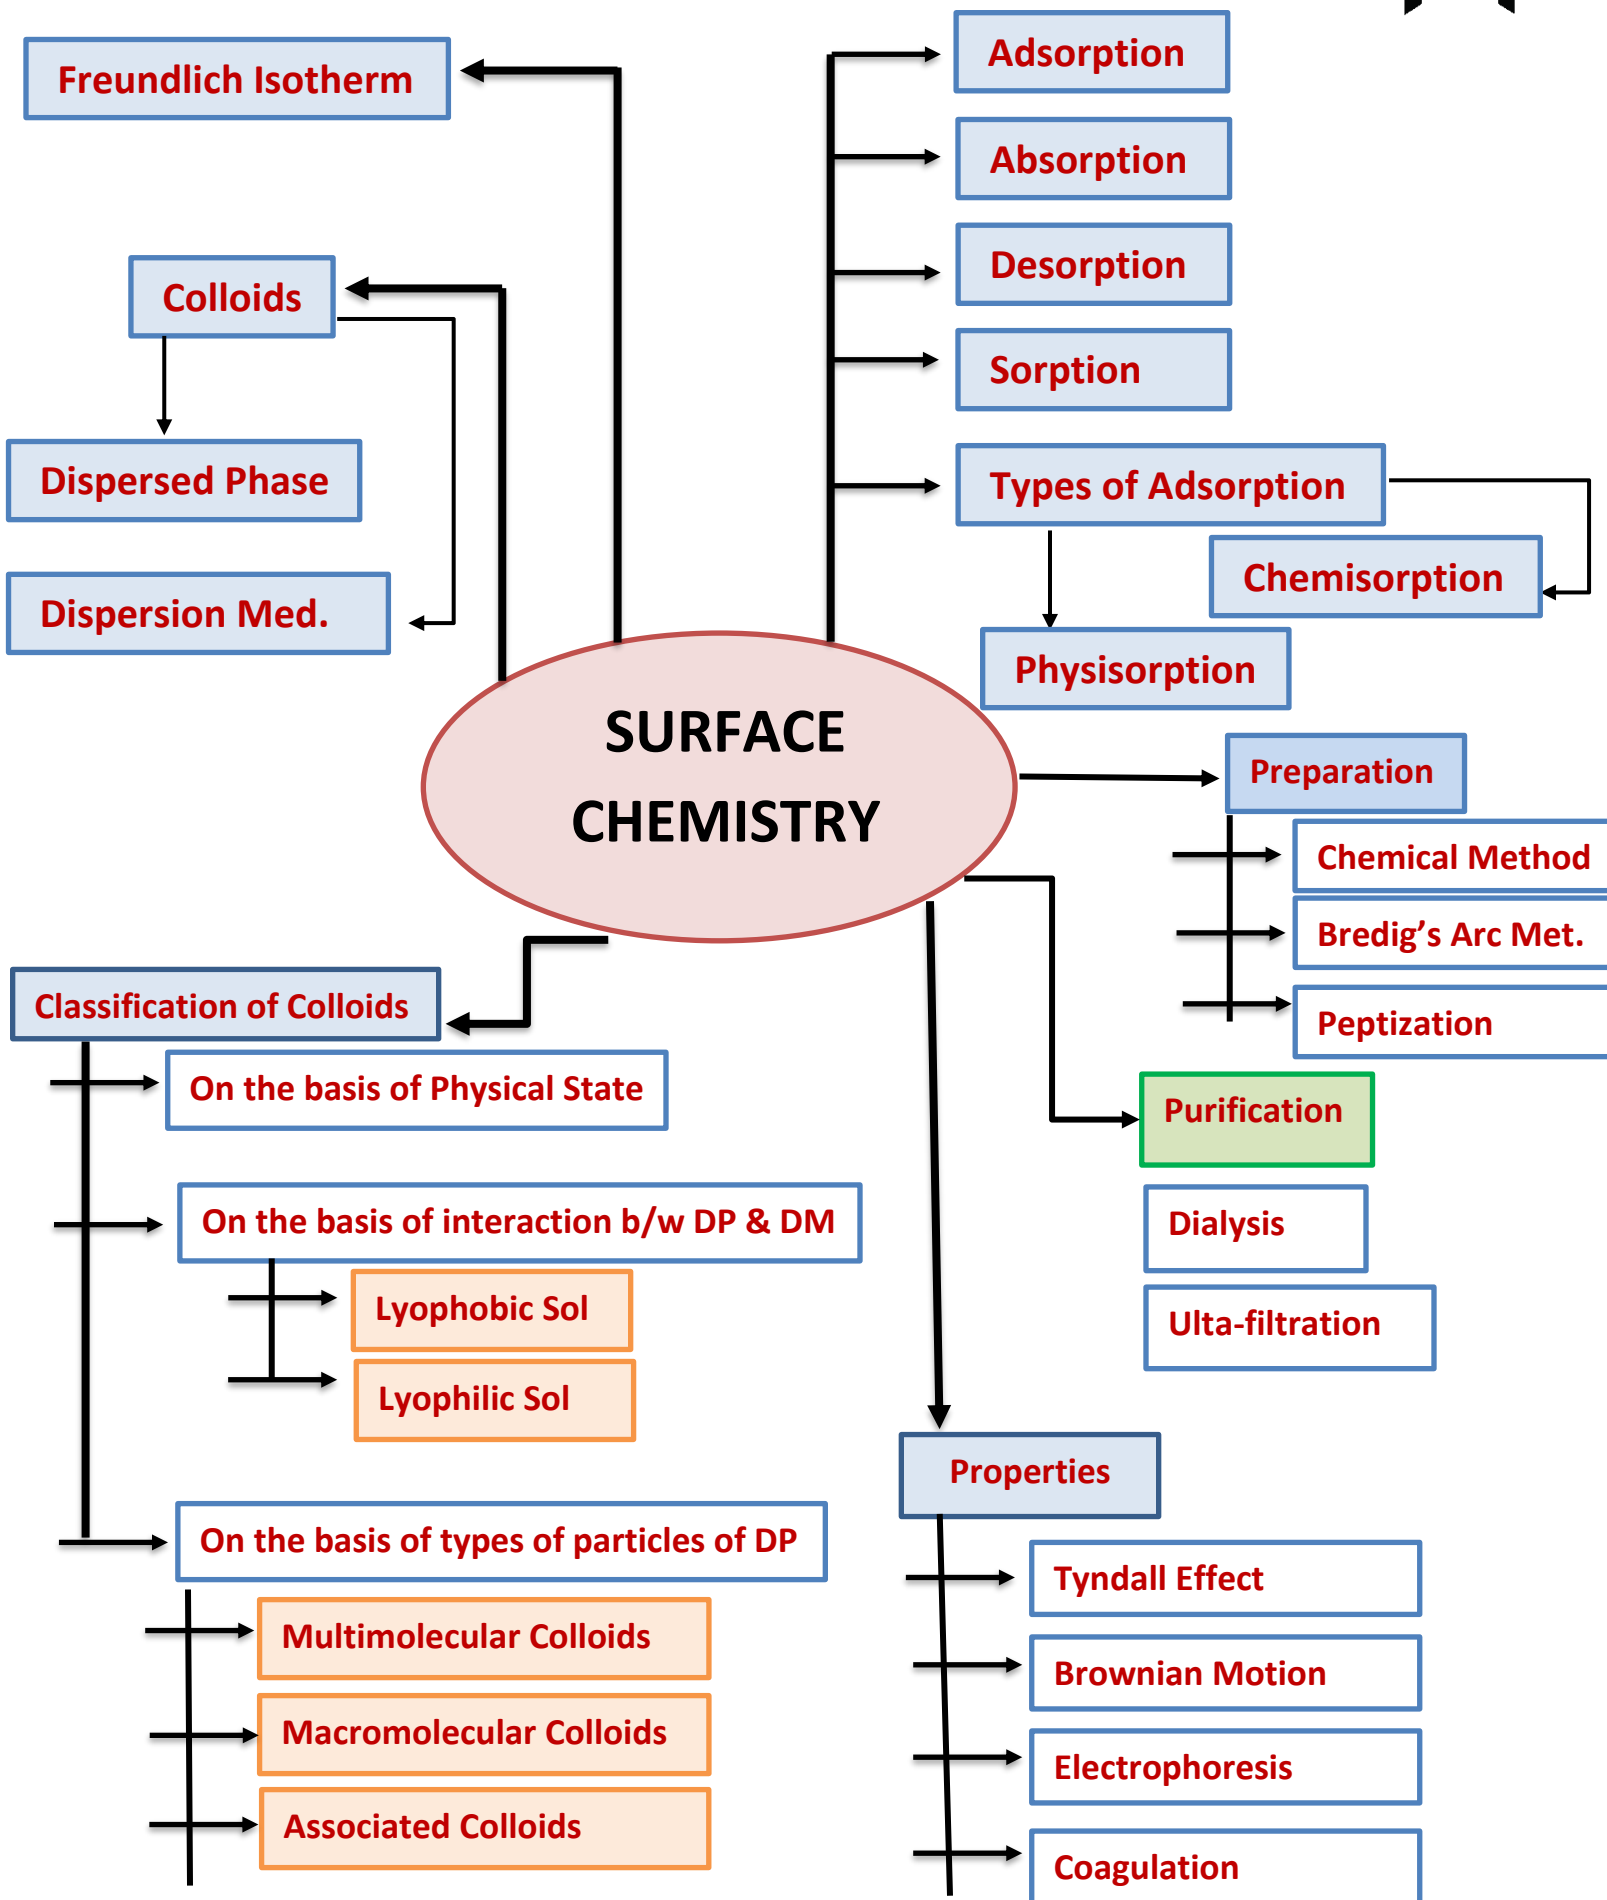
SURFACE CHEMISTRY

Freundlich Isotherm

Colloids

Dispersed Phase

Dispersion Med.

Adsorption

Absorption

Desorption

Sorption

Types of Adsorption

Chemisorption

Physisorption

Preparation

Chemical Method

Bredig's Arc Met.

Peptization

Purification

Dialysis

Ulta-filtration

Classification of Colloids

On the basis of Physical State

On the basis of interaction b/w DP & DM

Lyophobic Sol

Lyophilic Sol

On the basis of types of particles of DP

Multimolecular Colloids

Macromolecular Colloids

Associated Colloids

Properties

Tyndall Effect

Brownian Motion

Electrophoresis

Coagulation